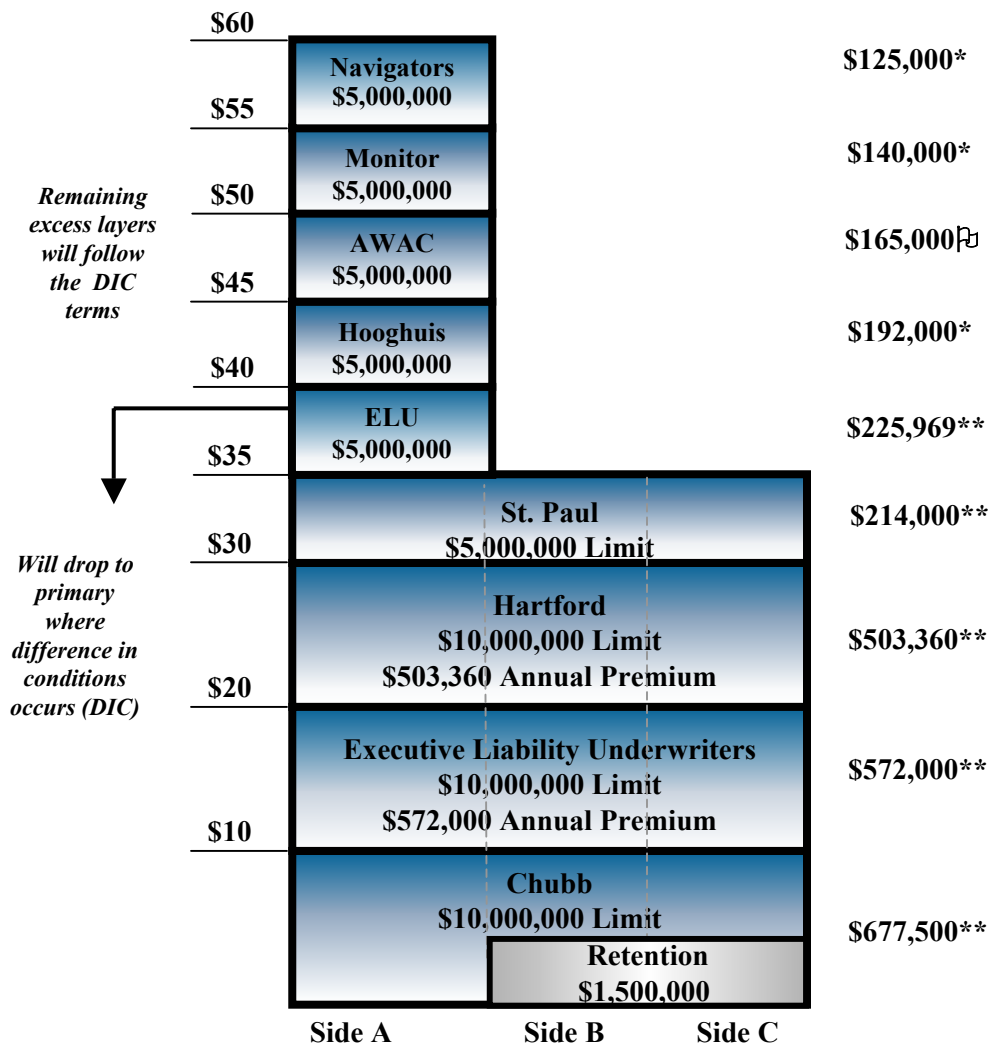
$60

Navigators
$5,000,000

$125,000*

$55

Monitor
$5,000,000

$140,000*

*Remaining excess layers will follow the DIC terms*

$50

AWAC
$5,000,000

$165,000

$45

Hooghuis
$5,000,000

$192,000*

$40

ELU
$5,000,000

$225,969**

$35

St. Paul
$5,000,000 Limit

$214,000**

*Will drop to primary where difference in conditions occurs (DIC)*

$30

Hartford
$10,000,000 Limit
$503,360 Annual Premium

$503,360**

$20

Executive Liability Underwriters
$10,000,000 Limit
$572,000 Annual Premium

$572,000**

$10

Chubb
$10,000,000 Limit

Retention
$1,500,000

$677,500**

Side A Side B Side C